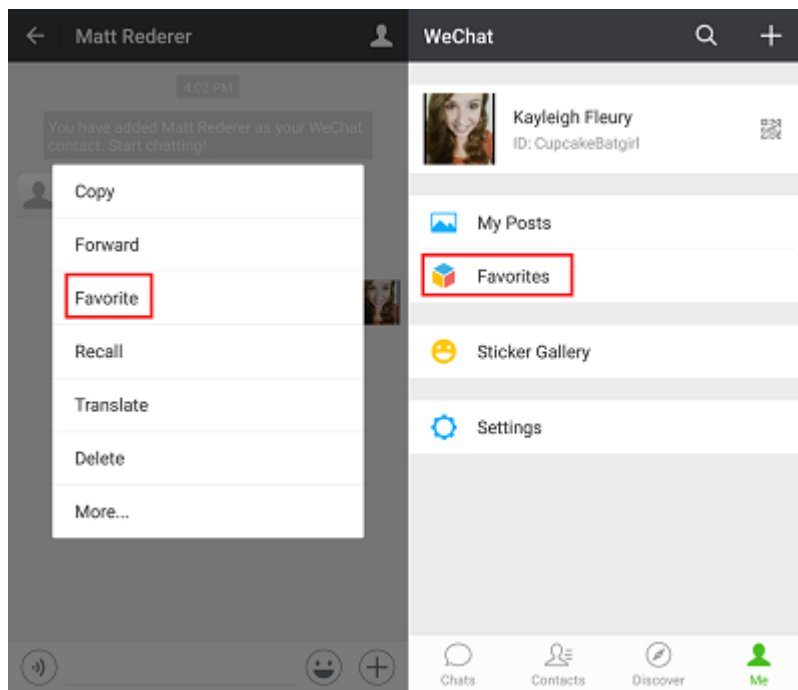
Matt Rederer

4:02 PM

You have added Matt Rederer as your WeChat contact. Start chatting!

Copy

Forward

Favorite

Recall

Translate

Delete

More...

WeChat

Kayleigh Fleury

ID: CupcakeBatgirl

My Posts

Favorites

Sticker Gallery

Settings

Chats

Contacts

Discover

Me